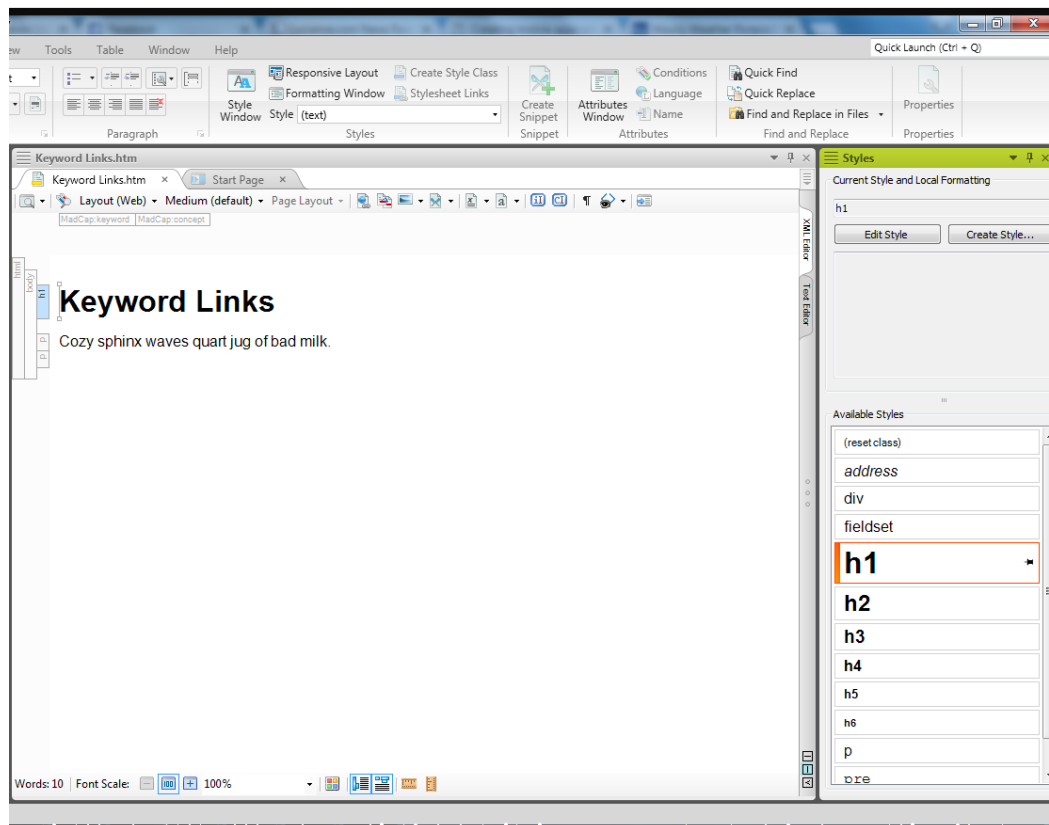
ew Tools Table Window Help

Quick Launch (Ctrl + Q)

Responsive Layout
Formatting Window
Create Style Class
Stylesheet Links
Style Window
Style (text)
Paragraph
Styles
Create Snippet
Snippet
Attributes Window
Conditions
Language
Name
Attributes
Quick Find
Quick Replace
Find and Replace in Files
Find and Replace
Properties
Properties

Keyword Links.htm
Keyword Links.htm ×
Start Page ×
Layout (Web) Medium (default) Page Layout
MadCap:keyword MadCap:concept
XML Editor
Text Editor
html
body
h1
p
p

Keyword Links

Cozy sphinx waves quart jug of bad milk.

Words: 10 Font Scale: 100%

Styles
Current Style and Local Formatting
h1
Edit Style
Create Style...
Available Styles
(reset class)
address
div
fieldset
h1
h2
h3
h4
h5
h6
p
pre